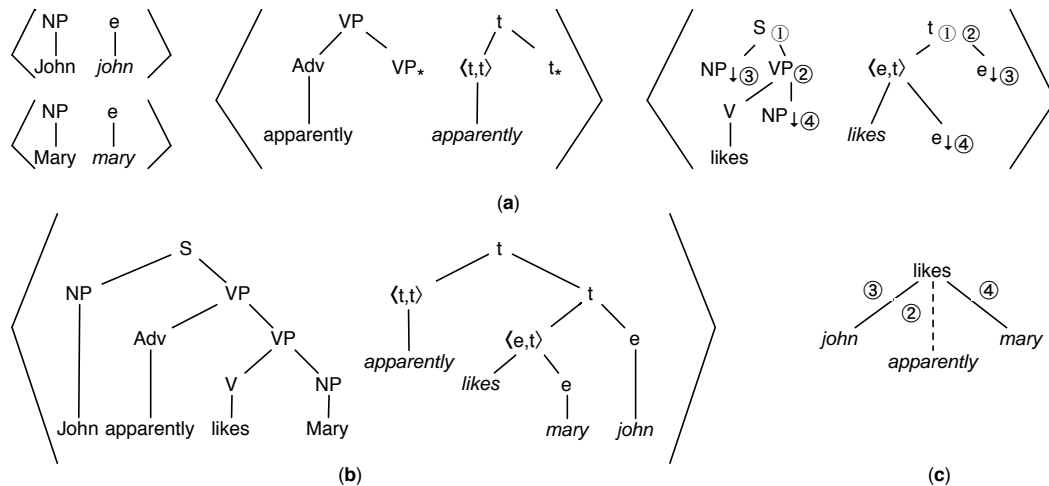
NP e
John *john*

NP e
Mary *mary*

VP
Adv VP$_*$
apparently

t
$\langle t,t \rangle$ $t_*$
*apparently*

S ①
NP$\downarrow$③ VP②
V NP$\downarrow$④
likes

t ① ②
$\langle e,t \rangle$ e$\downarrow$③
*likes* e$\downarrow$④

(**a**)

S
NP VP
Adv VP
V NP
John apparently likes Mary

t
$\langle t,t \rangle$ t
*apparently* $\langle e,t \rangle$ e
*likes* e
*mary* *john*

(**b**)

likes
③ ② ④
*john* *apparently* *mary*

(**c**)